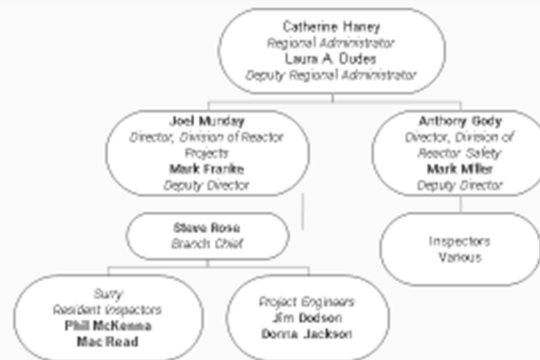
Catherine Haney
Regional Administrator
Laura A. Dudes
Deputy Regional Administrator

Joel Munday
Director, Division of Reactor Projects
Mark Franke
Deputy Director

Anthony Gody
Director, Division of Reactor Safety
Mark Miller
Deputy Director

Steve Rose
Branch Chief

Inspectors
Various

Surry
Resident Inspectors
Phil McKenna
Mac Read

Project Engineers
Jim Dodson
Donna Jackson